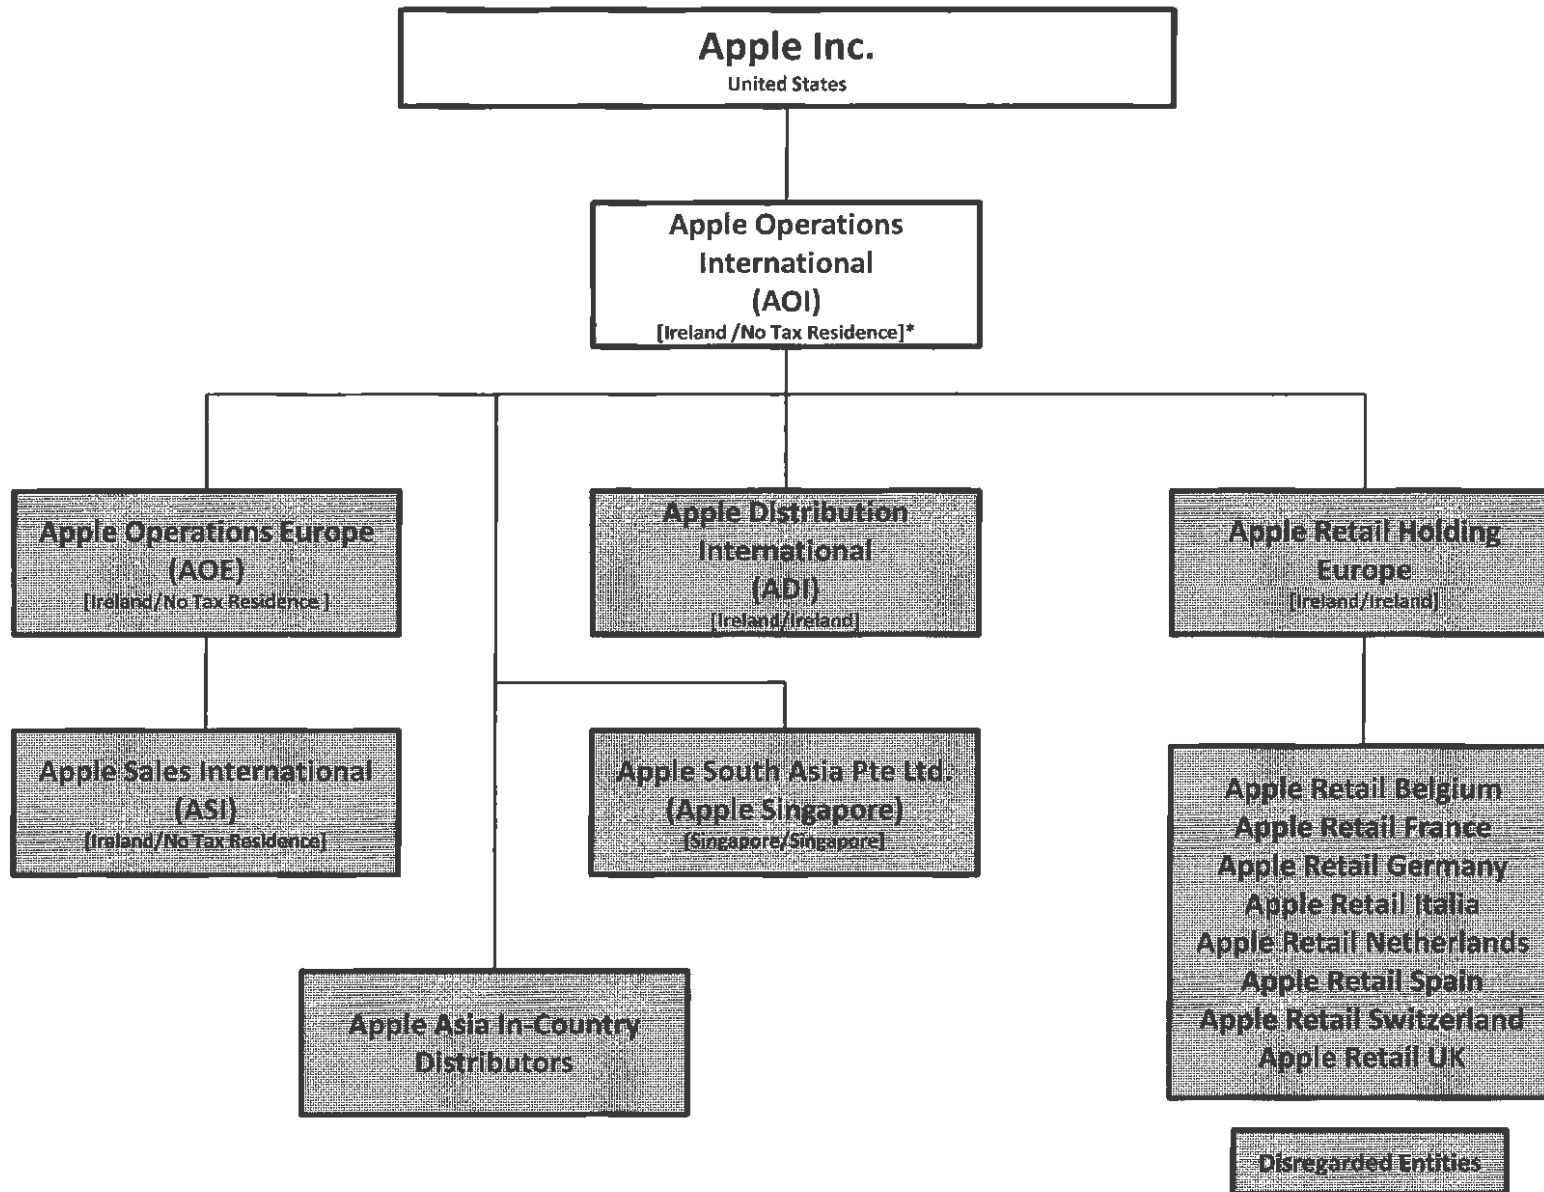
Apple Inc.
United States

Apple Operations International (AOI)
[Ireland /No Tax Residence]*

Apple Operations Europe (AOE)
[Ireland/No Tax Residence]

Apple Distribution International (ADI)
[Ireland/Ireland]

Apple Retail Holding Europe
[Ireland/Ireland]

Apple Sales International (ASI)
[Ireland/No Tax Residence]

Apple South Asia Pte Ltd. (Apple Singapore)
[Singapore/Singapore]

Apple Retail Belgium
Apple Retail France
Apple Retail Germany
Apple Retail Italia
Apple Retail Netherlands
Apple Retail Spain
Apple Retail Switzerland
Apple Retail UK

Apple Asia In-Country Distributors

Disregarded Entities